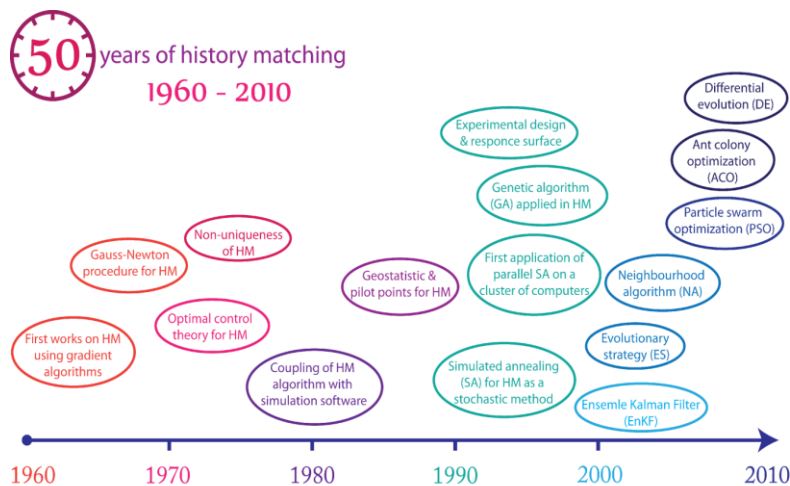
50 years of history matching

1960 - 2010

Differential evolution (DE)

Experimental design & responce surface

Ant colony optimization (ACO)

Genetic algorithm (GA) applied in HM

Particle swarm optimization (PSO)

Non-uniqueness of HM

Gauss-Newton procedure for HM

First application of parallel SA on a cluster of computers

Geostatistic & pilot points for HM

Neighbourhood algorithm (NA)

Optimal control theory for HM

First works on HM using gradient algorithms

Evolutionary strategy (ES)

Coupling of HM algorithm with simulation software

Simulated annealing (SA) for HM as a stochastic method

Ensemle Kalman Filter (EnKF)

1960 1970 1980 1990 2000 2010